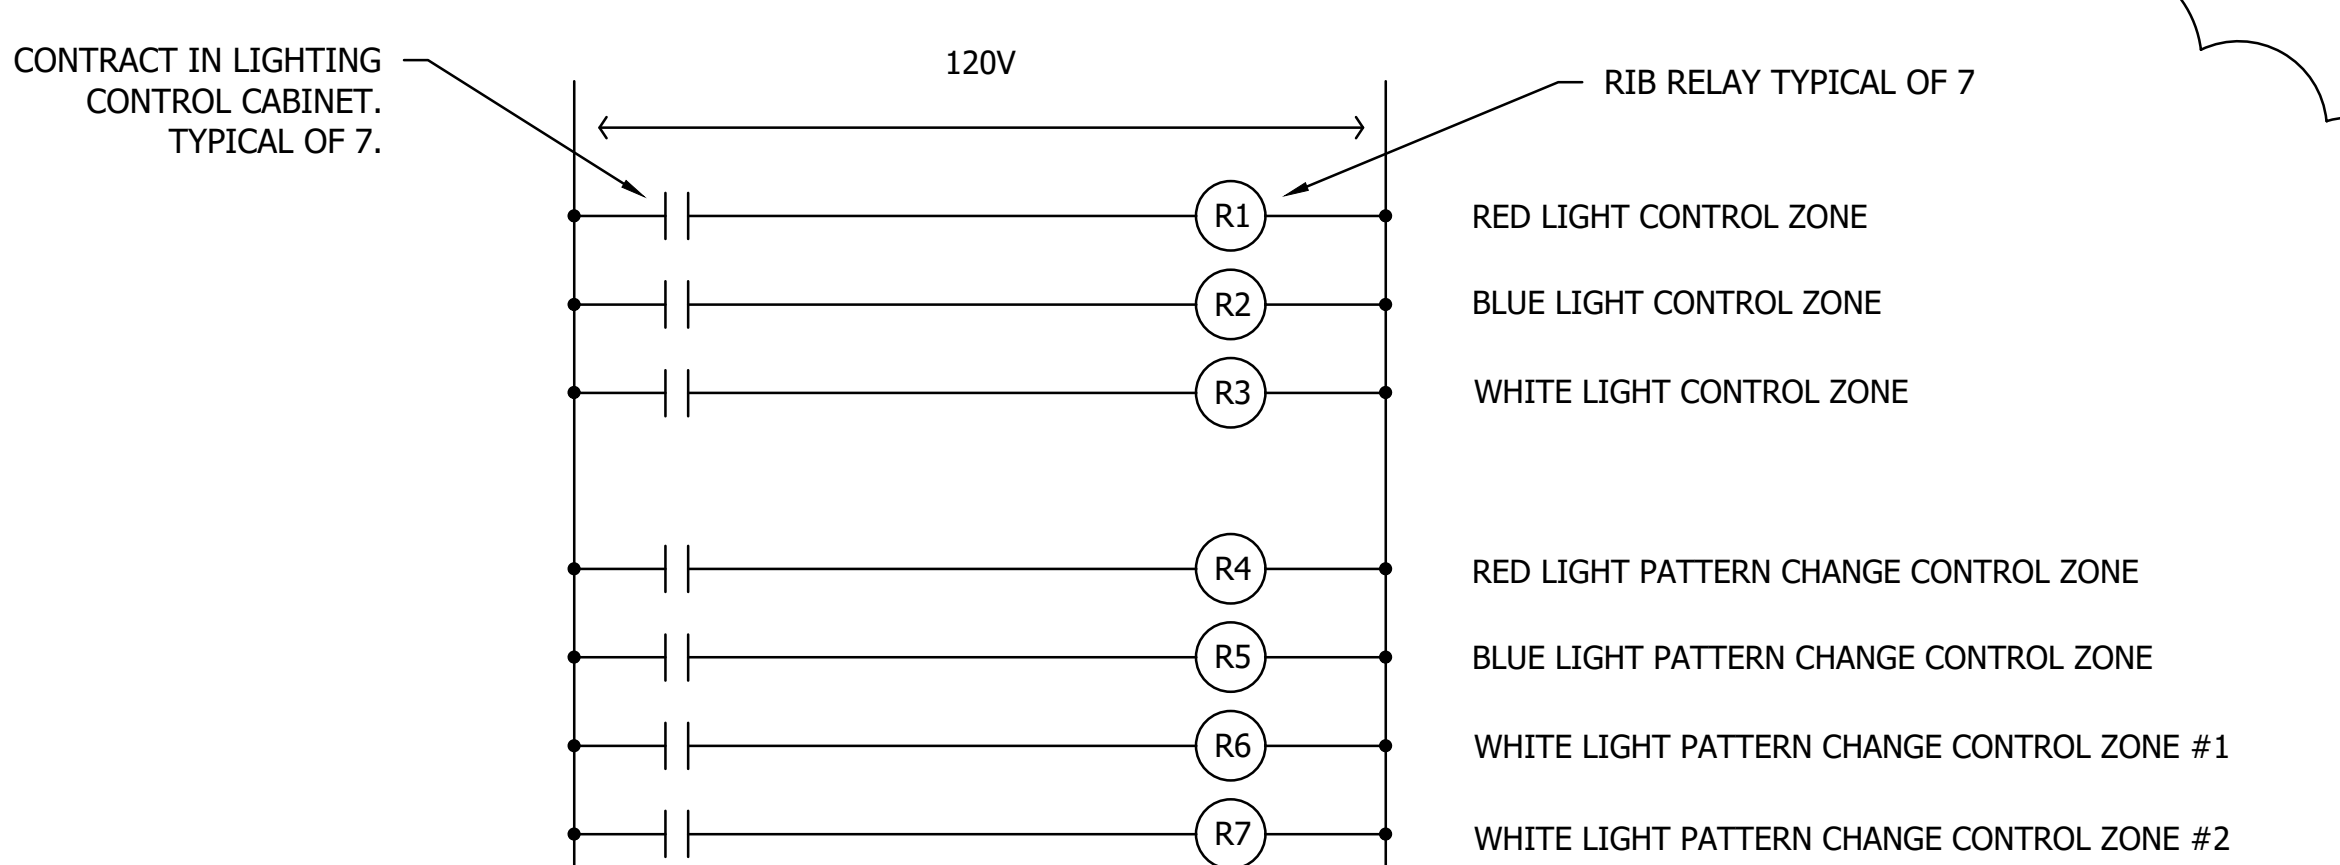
CONTRACT IN LIGHTING CONTROL CABINET. TYPICAL OF 7.

120V

RIB RELAY TYPICAL OF 7

R1 RED LIGHT CONTROL ZONE

R2 BLUE LIGHT CONTROL ZONE

R3 WHITE LIGHT CONTROL ZONE

R4 RED LIGHT PATTERN CHANGE CONTROL ZONE

R5 BLUE LIGHT PATTERN CHANGE CONTROL ZONE

R6 WHITE LIGHT PATTERN CHANGE CONTROL ZONE #1

R7 WHITE LIGHT PATTERN CHANGE CONTROL ZONE #2